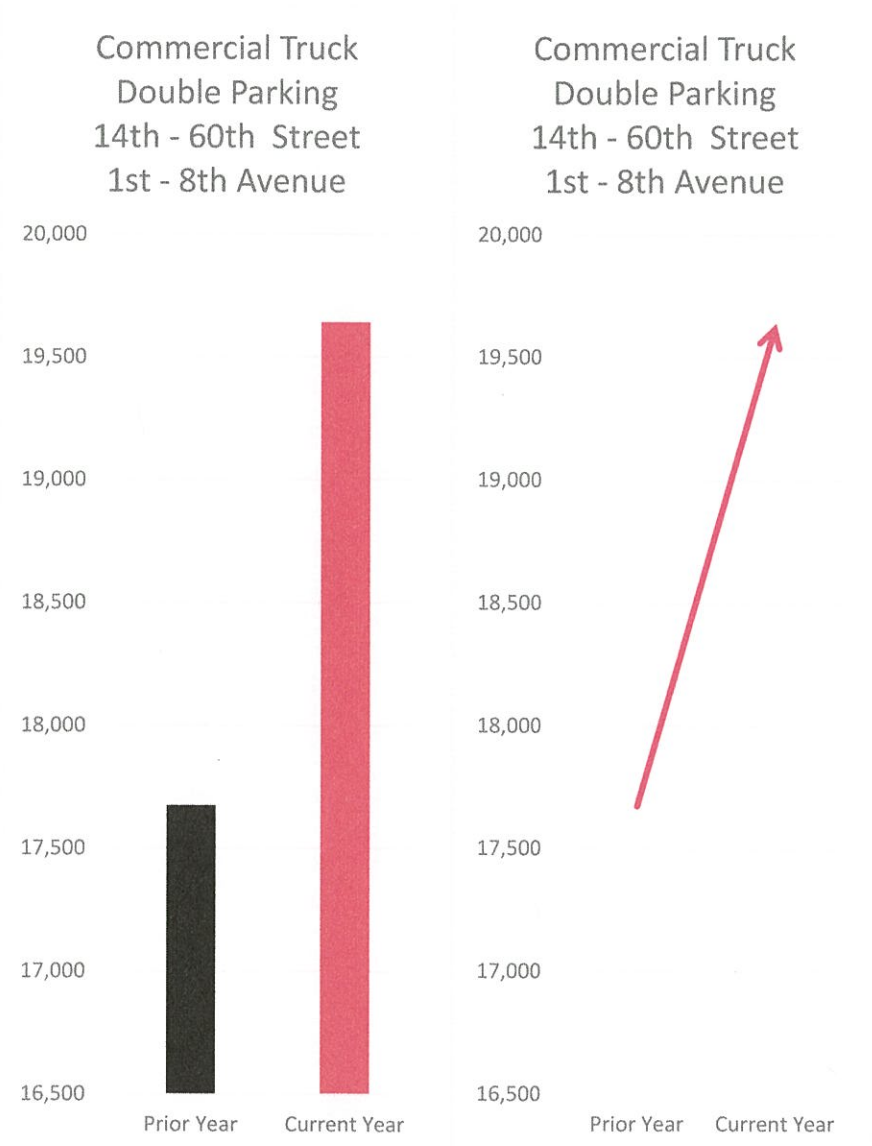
Commercial Truck
Double Parking
14th - 60th Street
1st - 8th Avenue

20,000
19,500
19,000
18,500
18,000
17,500
17,000
16,500

Prior Year
Current Year

Commercial Truck
Double Parking
14th - 60th Street
1st - 8th Avenue

20,000
19,500
19,000
18,500
18,000
17,500
17,000
16,500

Prior Year
Current Year